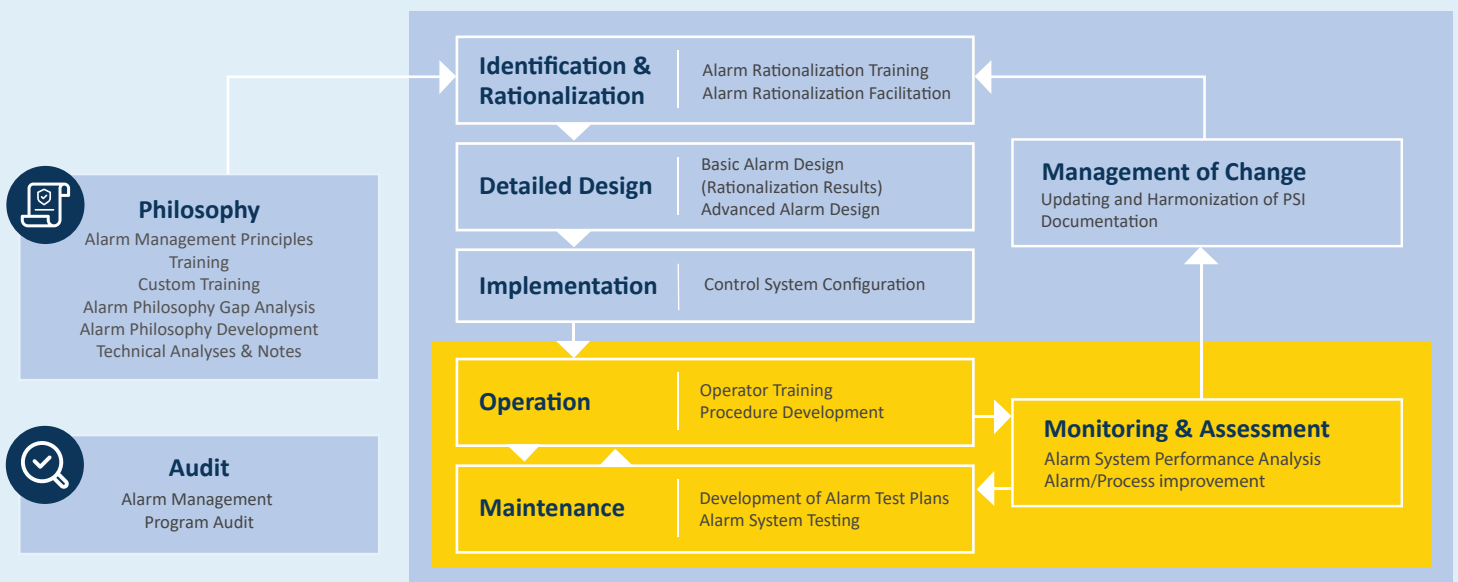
Philosophy
Alarm Management Principles
Training
Custom Training
Alarm Philosophy Gap Analysis
Alarm Philosophy Development
Technical Analyses & Notes

Audit
Alarm Management
Program Audit

Identification & Rationalization
Alarm Rationalization Training
Alarm Rationalization Facilitation

Detailed Design
Basic Alarm Design
(Rationalization Results)
Advanced Alarm Design

Implementation
Control System Configuration

Operation
Operator Training
Procedure Development

Maintenance
Development of Alarm Test Plans
Alarm System Testing

Management of Change
Updating and Harmonization of PSI Documentation

Monitoring & Assessment
Alarm System Performance Analysis
Alarm/Process improvement